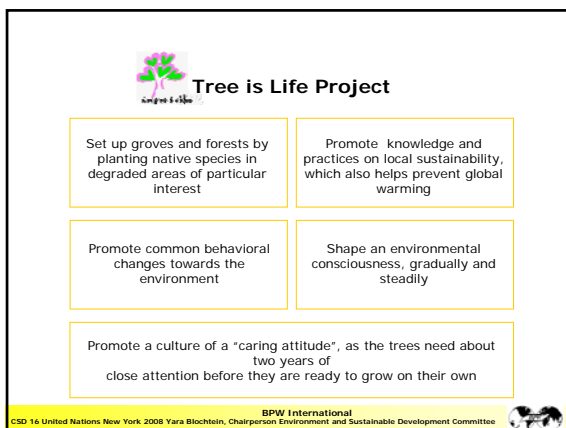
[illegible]

Tree is Life Project

Set up groves and forests by planting native species in degraded areas of particular interest

Promote knowledge and practices on local sustainability, which also helps prevent global warming

Promote common behavioral changes towards the environment

Shape an environmental consciousness, gradually and steadily

Promote a culture of a "caring attitude", as the trees need about two years of close attention before they are ready to grow on their own

BPW International
CSD 16 United Nations New York 2008 Yara Blochtein, Chairperson Environment and Sustainable Development Committee